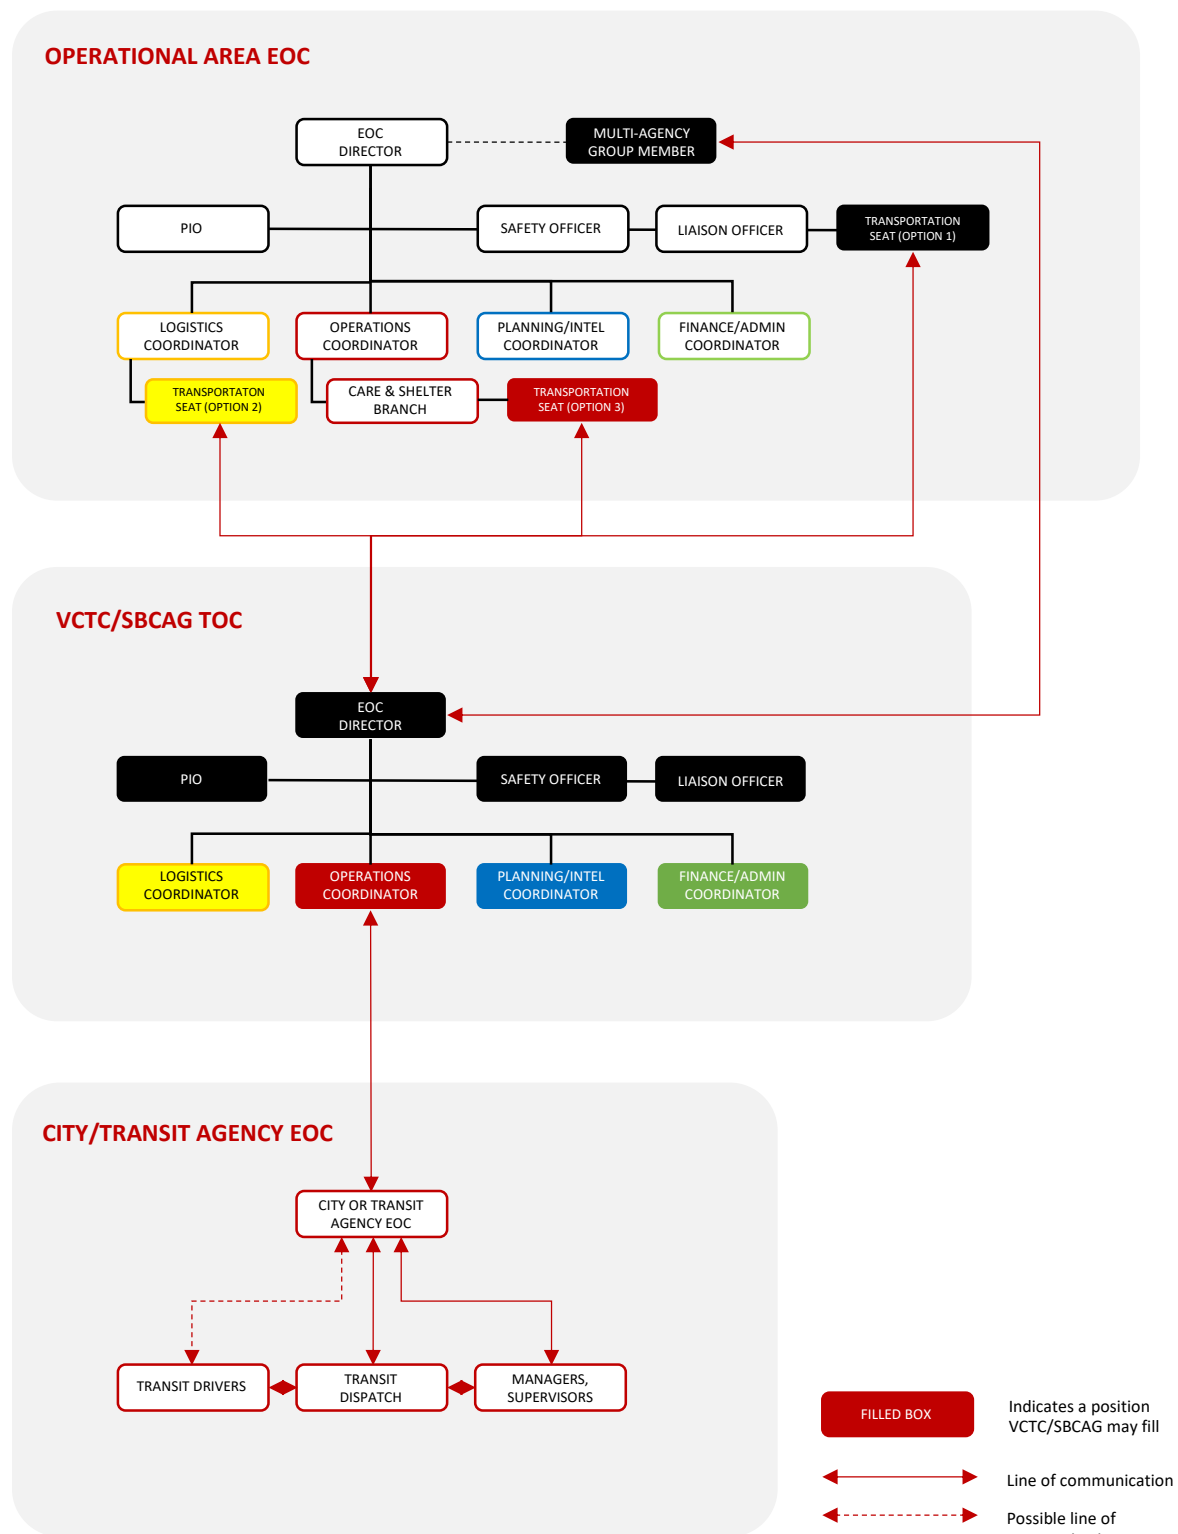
OPERATIONAL AREA EOC

EOC DIRECTOR

MULTI-AGENCY GROUP MEMBER

PIO

SAFETY OFFICER

LIAISON OFFICER

TRANSPORTATION SEAT (OPTION 1)

LOGISTICS COORDINATOR

OPERATIONS COORDINATOR

PLANNING/INTEL COORDINATOR

FINANCE/ADMIN COORDINATOR

TRANSPORTATON SEAT (OPTION 2)

CARE & SHELTER BRANCH

TRANSPORTATION SEAT (OPTION 3)

VCTC/SBCAG TOC

EOC DIRECTOR

PIO

SAFETY OFFICER

LIAISON OFFICER

LOGISTICS COORDINATOR

OPERATIONS COORDINATOR

PLANNING/INTEL COORDINATOR

FINANCE/ADMIN COORDINATOR

CITY/TRANSIT AGENCY EOC

CITY OR TRANSIT AGENCY EOC

TRANSIT DRIVERS

TRANSIT DISPATCH

MANAGERS, SUPERVISORS

FILLED BOX

Indicates a position VCTC/SBCAG may fill

Line of communication

Possible line of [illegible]